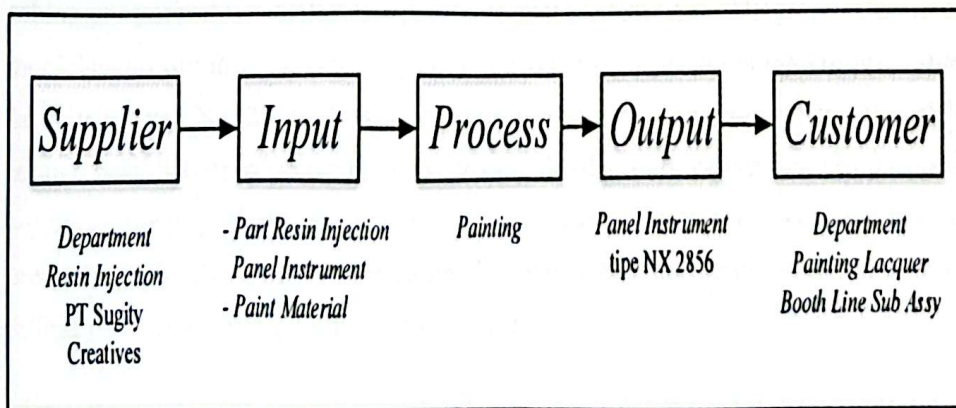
Supplier

Input

Process

Output

Customer

Department
Resin Injection
PT Sugity
Creatives

- Part Resin Injection
Panel Instrument
- Paint Material

Painting

Panel Instrument
tipe NX 2856

Department
Painting Lacquer
Booth Line Sub Assy